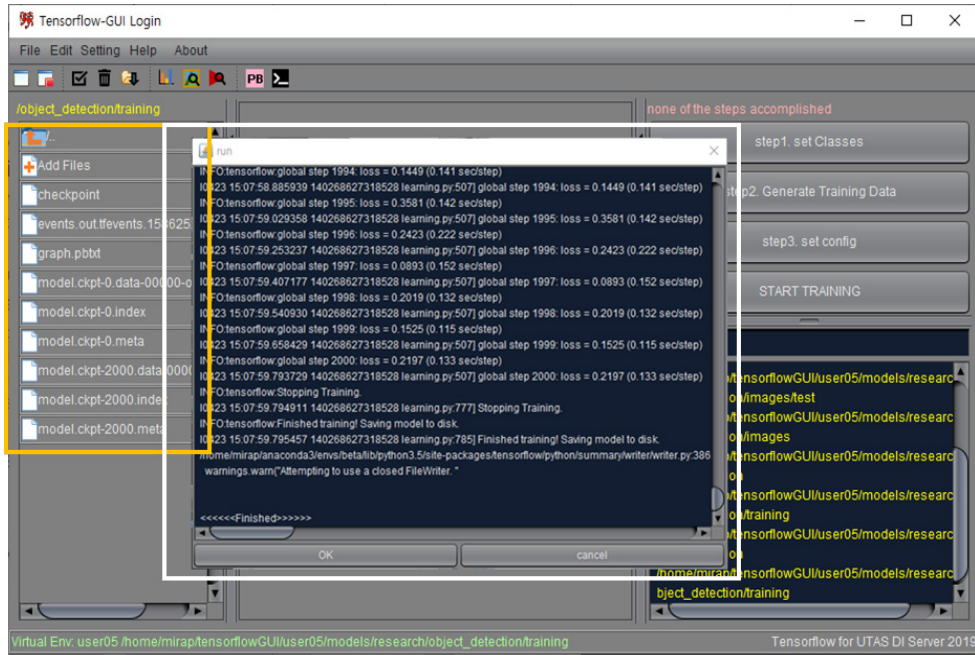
Tensorflow-GUI Login

File Edit Setting Help About

PB

/object_detection/training

/..
Add Files
checkpoint
events.out.tfevents.154625
graph.pbtxt
model.ckpt-0.data-00000-o
model.ckpt-0.index
model.ckpt-0.meta
model.ckpt-2000.data-0000
model.ckpt-2000.inde
model.ckpt-2000.meta

run

INFO:tensorflow:global step 1994: loss = 0.1449 (0.141 sec/step)
I0423 15:07:58.885939 140268627318528 learning.py:507] global step 1994: loss = 0.1449 (0.141 sec/step)
INFO:tensorflow:global step 1995: loss = 0.3581 (0.142 sec/step)
I0423 15:07:59.029358 140268627318528 learning.py:507] global step 1995: loss = 0.3581 (0.142 sec/step)
INFO:tensorflow:global step 1996: loss = 0.2423 (0.222 sec/step)
I0423 15:07:59.253237 140268627318528 learning.py:507] global step 1996: loss = 0.2423 (0.222 sec/step)
INFO:tensorflow:global step 1997: loss = 0.0893 (0.152 sec/step)
I0423 15:07:59.407177 140268627318528 learning.py:507] global step 1997: loss = 0.0893 (0.152 sec/step)
INFO:tensorflow:global step 1998: loss = 0.2019 (0.132 sec/step)
I0423 15:07:59.540930 140268627318528 learning.py:507] global step 1998: loss = 0.2019 (0.132 sec/step)
INFO:tensorflow:global step 1999: loss = 0.1525 (0.115 sec/step)
I0423 15:07:59.658429 140268627318528 learning.py:507] global step 1999: loss = 0.1525 (0.115 sec/step)
INFO:tensorflow:global step 2000: loss = 0.2197 (0.133 sec/step)
I0423 15:07:59.793729 140268627318528 learning.py:507] global step 2000: loss = 0.2197 (0.133 sec/step)
INFO:tensorflow:Stopping Training.
I0423 15:07:59.794911 140268627318528 learning.py:777] Stopping Training.
INFO:tensorflow:Finished training! Saving model to disk.
I0423 15:07:59.795457 140268627318528 learning.py:785] Finished training! Saving model to disk.
/home/mirap/anaconda3/envs/beta/lib/python3.5/site-packages/tensorflow/python/summary/writer/writer.py:386
 warnings.warn("Attempting to use a closed FileWriter. "

<<<<<<Finished>>>>>>

OK
cancel

none of the steps accomplished

step1. set Classes
step2. Generate Training Data
step3. set config
START TRAINING

/tensorflowGUI/user05/models/researc
ow/images/test
/tensorflowGUI/user05/models/researc
ow/images
/tensorflowGUI/user05/models/researc
/tensorflowGUI/user05/models/researc
ow/training
/tensorflowGUI/user05/models/researc
/home/mirap/tensorflowGUI/user05/models/researc
bject_detection/training

Virtual Env: user05 /home/mirap/tensorflowGUI/user05/models/research/object_detection/training
Tensorflow for UTAS DI Server 2019